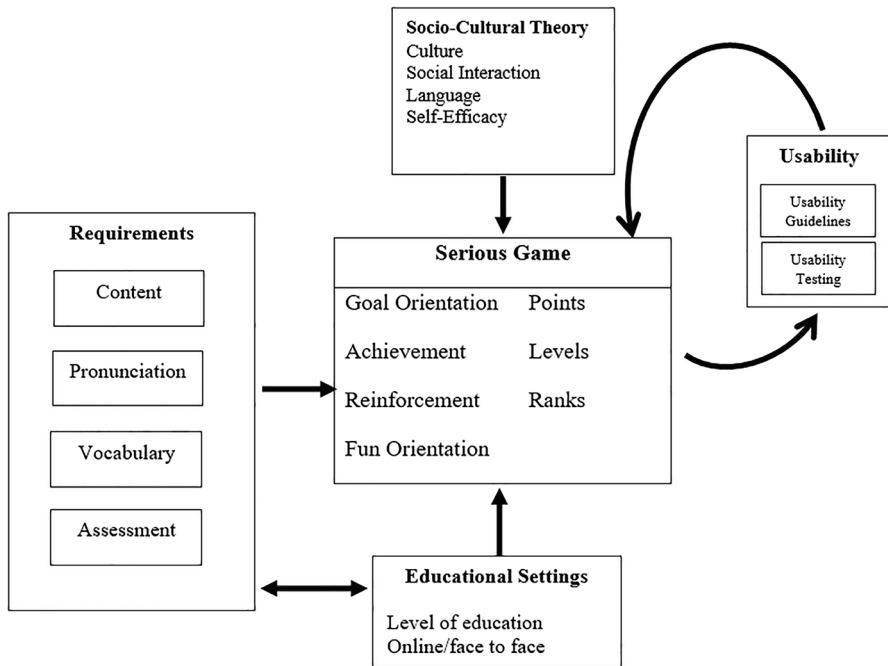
Socio-Cultural Theory
Culture
Social Interaction
Language
Self-Efficacy

Usability

Usability Guidelines

Usability Testing

Requirements

Content

Pronunciation

Vocabulary

Assessment

Serious Game

Goal Orientation
Achievement
Reinforcement
Fun Orientation

Points
Levels
Ranks

Educational Settings

Level of education
Online/face to face